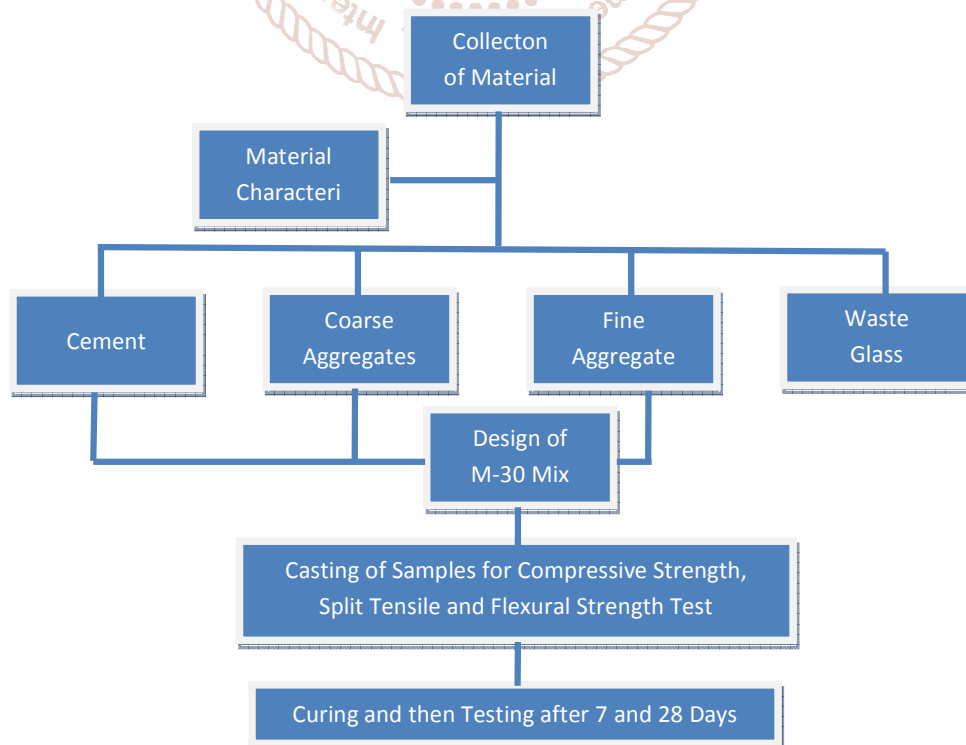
Collecton of Material

Material Characteri

Cement

Coarse Aggregates

Fine Aggregate

Waste Glass

Design of M-30 Mix

Casting of Samples for Compressive Strength, Split Tensile and Flexural Strength Test

Curing and then Testing after 7 and 28 Days